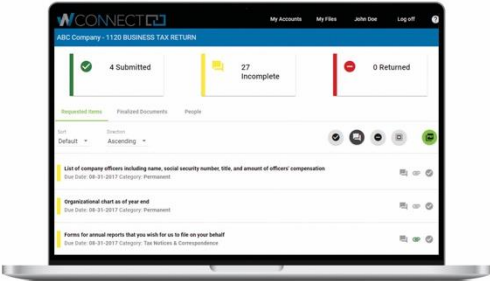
WCONNECT

My Accounts My Files John Doe Log off ?

ABC Company - 1120 BUSINESS TAX RETURN

4 Submitted

27 Incomplete

0 Returned

Requested Items Finalized Documents People

Sort Default

Direction Ascending

List of company officers including name, social security number, title, and amount of officers' compensation
Due Date: 08-31-2017 Category: Permanent

Organizational chart as of year end
Due Date: 08-31-2017 Category: Permanent

Forms for annual reports that you wish for us to file on your behalf
Due Date: 08-31-2017 Category: Tax Notices & Correspondence